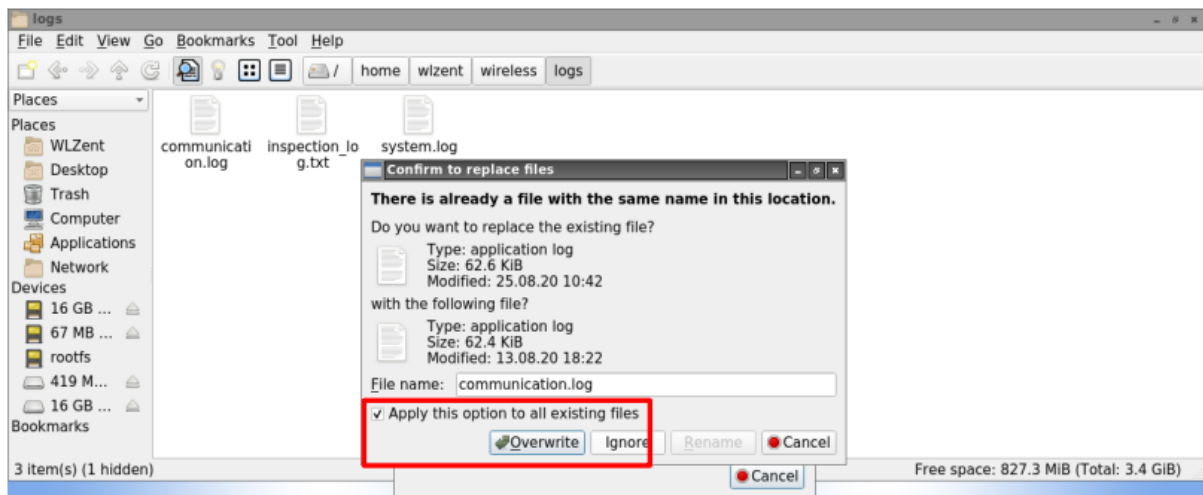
logs

File Edit View Go Bookmarks Tool Help

/ home wlzent wireless logs

Places

Places
WLZent
Desktop
Trash
Computer
Applications
Network
Devices
16 GB ...
67 MB ...
rootfs
419 M...
16 GB ...
Bookmarks

communication.log
inspection_log.txt
system.log

Confirm to replace files

There is already a file with the same name in this location.

Do you want to replace the existing file?

Type: application log
Size: 62.6 KiB
Modified: 25.08.20 10:42

with the following file?

Type: application log
Size: 62.4 KiB
Modified: 13.08.20 18:22

File name: communication.log

Apply this option to all existing files

Overwrite Ignore Rename Cancel

Cancel

3 item(s) (1 hidden)

Free space: 827.3 MiB (Total: 3.4 GiB)